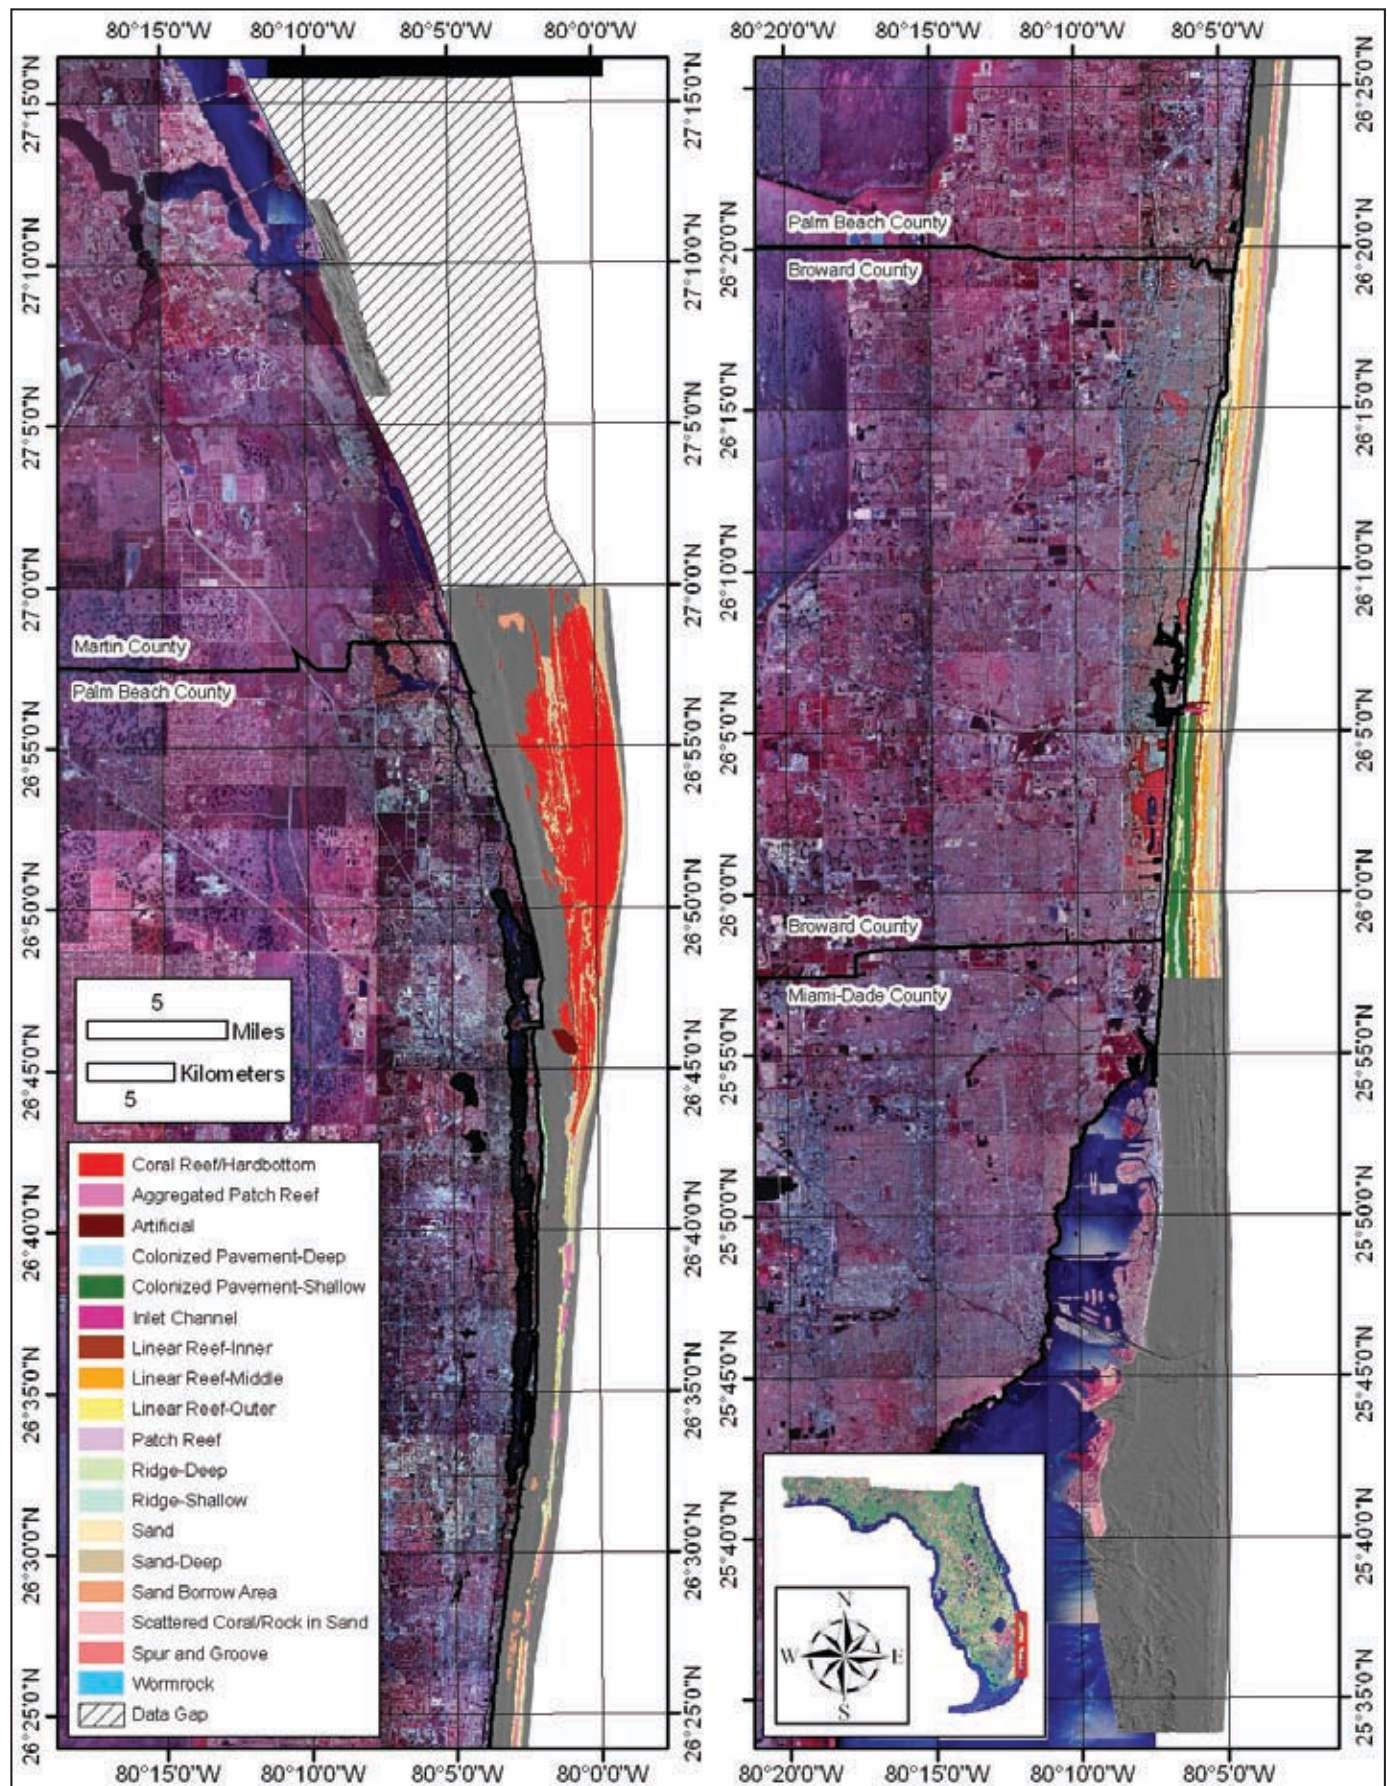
80°15'0"W 80°10'0"W 80°5'0"W 80°0'0"W

27°15'0"N
27°10'0"N
27°5'0"N
27°0'0"N
26°55'0"N
26°50'0"N
26°45'0"N
26°40'0"N
26°35'0"N
26°30'0"N
26°25'0"N

Martin County
Palm Beach County

5
Miles
Kilometers
5

Coral Reef/Hardbottom
Aggregated Patch Reef
Artificial
Colonized Pavement-Deep
Colonized Pavement-Shallow
Inlet Channel
Linear Reef-Inner
Linear Reef-Middle
Linear Reef-Outer
Patch Reef
Ridge-Deep
Ridge-Shallow
Sand
Sand-Deep
Sand Borrow Area
Scattered Coral/Rock in Sand
Spur and Groove
Wormrock
Data Gap

80°15'0"W 80°10'0"W 80°5'0"W 80°0'0"W

80°20'0"W 80°15'0"W 80°10'0"W 80°5'0"W

26°25'0"N
26°20'0"N
26°15'0"N
26°10'0"N
26°5'0"N
26°0'0"N
25°55'0"N
25°50'0"N
25°45'0"N
25°40'0"N
25°35'0"N

Palm Beach County
Broward County
Broward County
Miami-Dade County

N
W E
S

80°20'0"W 80°15'0"W 80°10'0"W 80°5'0"W